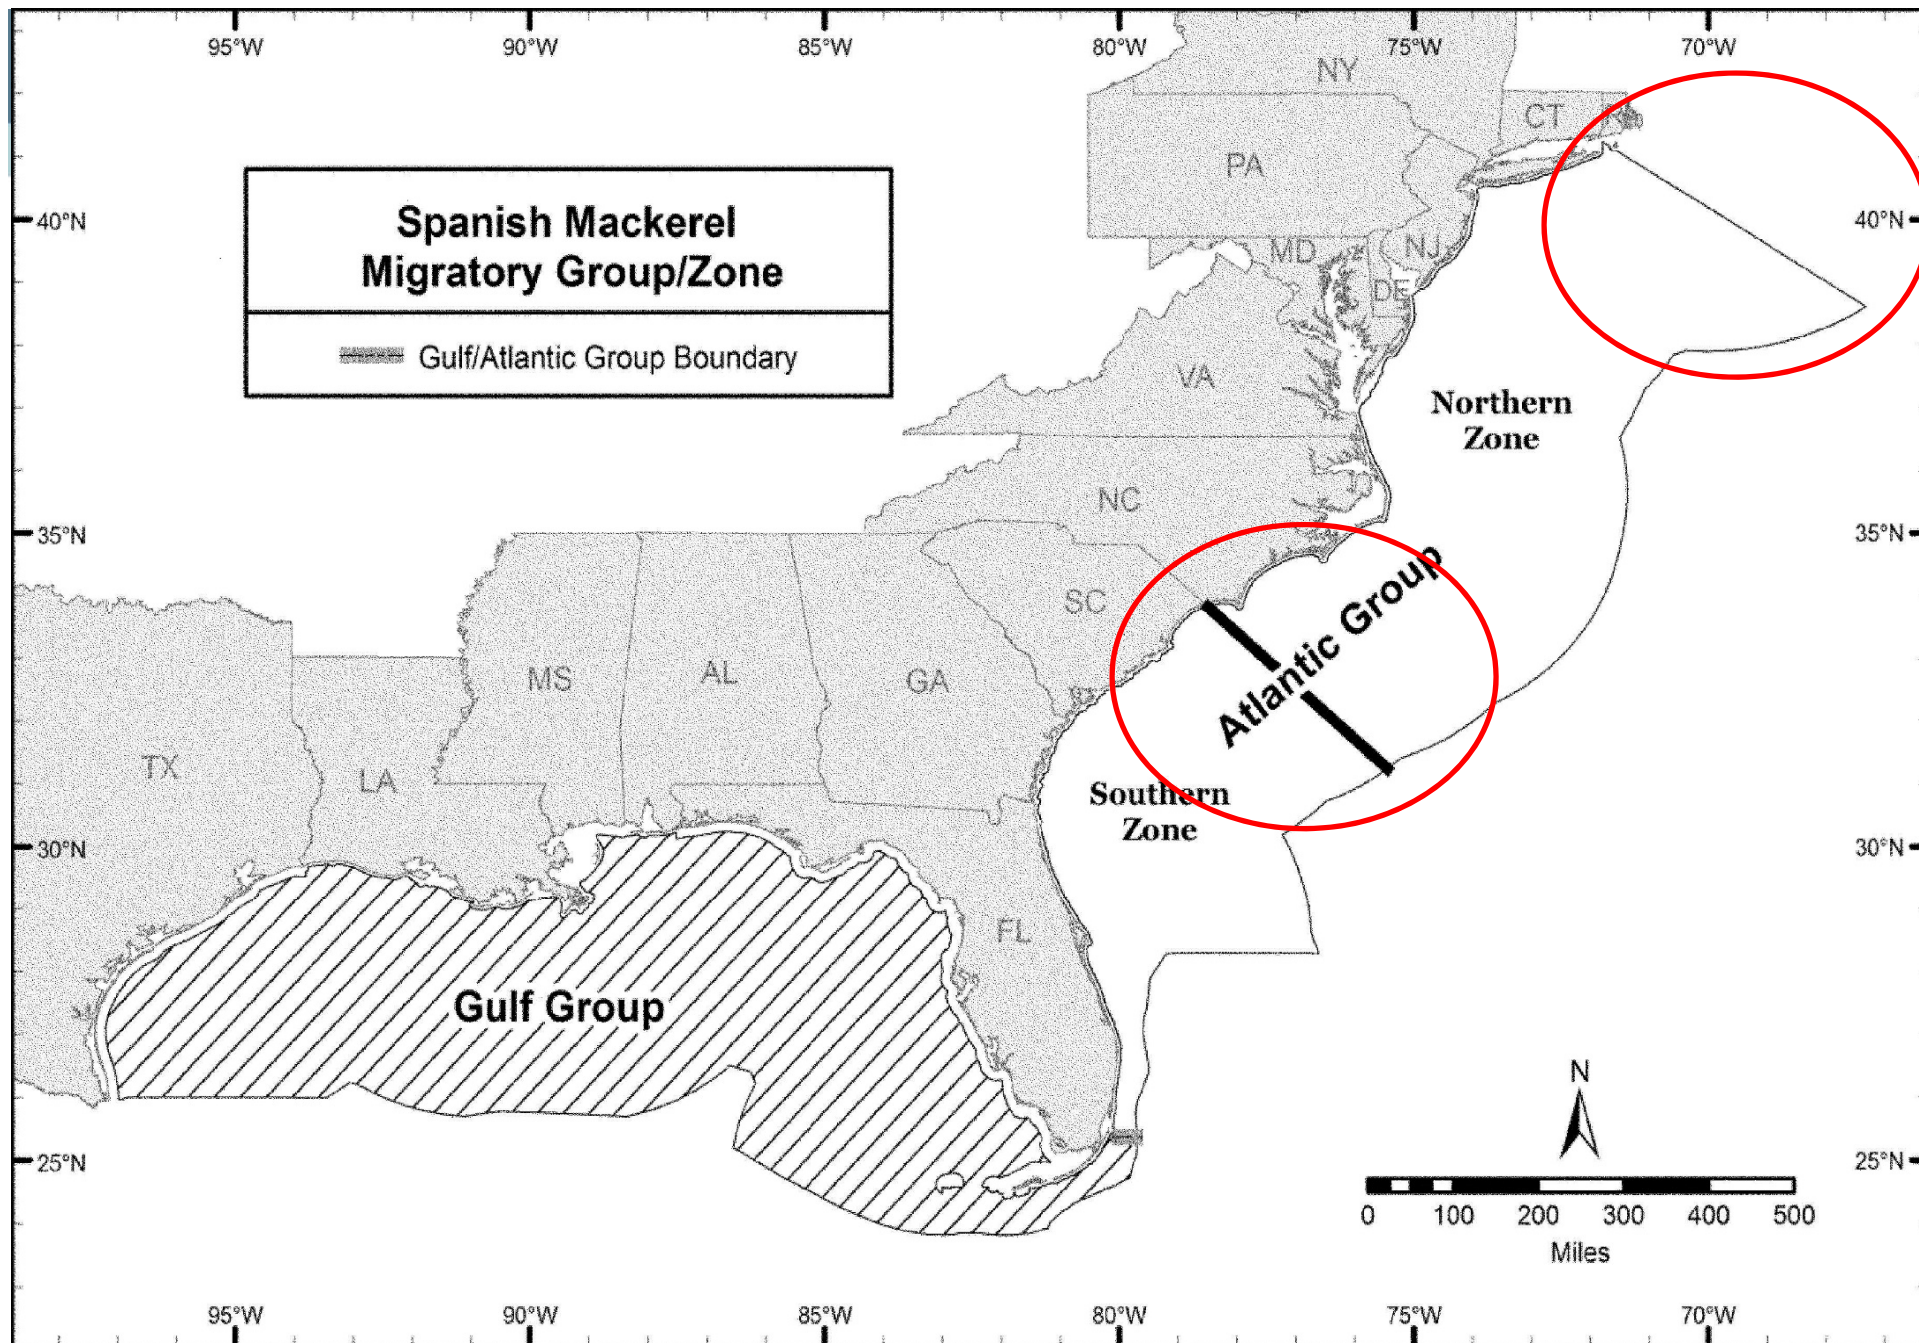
95°W 90°W 85°W 80°W 75°W 70°W

Spanish Mackerel Migratory Group/Zone

Gulf/Atlantic Group Boundary

40°N 40°N

NY
CT
PA
MD
NJ
DE
VA
NC
SC
MS
AL
GA
TX
LA
FL

Northern Zone

Atlantic Group

Southern Zone

35°N 35°N

30°N 30°N

Gulf Group

25°N 25°N

N

0 100 200 300 400 500
Miles

95°W 90°W 85°W 80°W 75°W 70°W